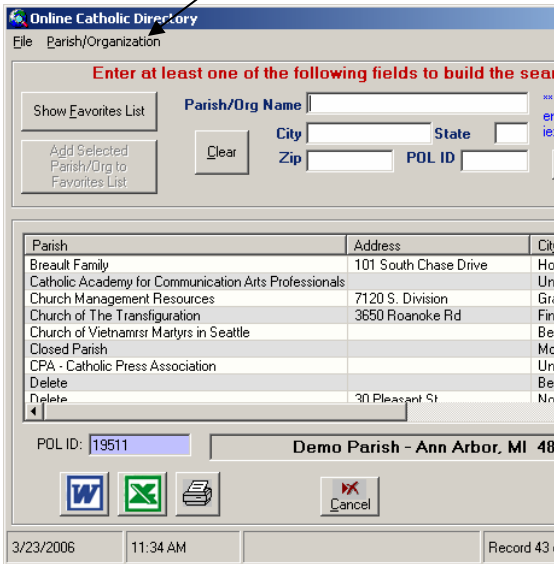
Online Catholic Directory

File Parish/Organization

Enter at least one of the following fields to build the sear

Show Favorites List

Add Selected Parish/Org to Favorites List

Parish/Org Name

Clear

City

State

Zip

POL ID

**
en
ie:

| Parish | Address | Cit |
|---|---|---|
| Breault Family | 101 South Chase Drive | Ho |
| Catholic Academy for Communication Arts Professionals | | Un |
| Church Management Resources | 7120 S. Division | Gra |
| Church of The Transfiguration | 3650 Roanoke Rd | Fin |
| Church of Vietnamrsr Martyrs in Seattle | | Be |
| Closed Parish | | Mo |
| CPA - Catholic Press Association | | Un |
| Delete | | Be |
| Delete | 30 Pleasant St | No |

POL ID: 19511

Demo Parish - Ann Arbor, MI 48

Cancel

3/23/2006 11:34 AM Record 43